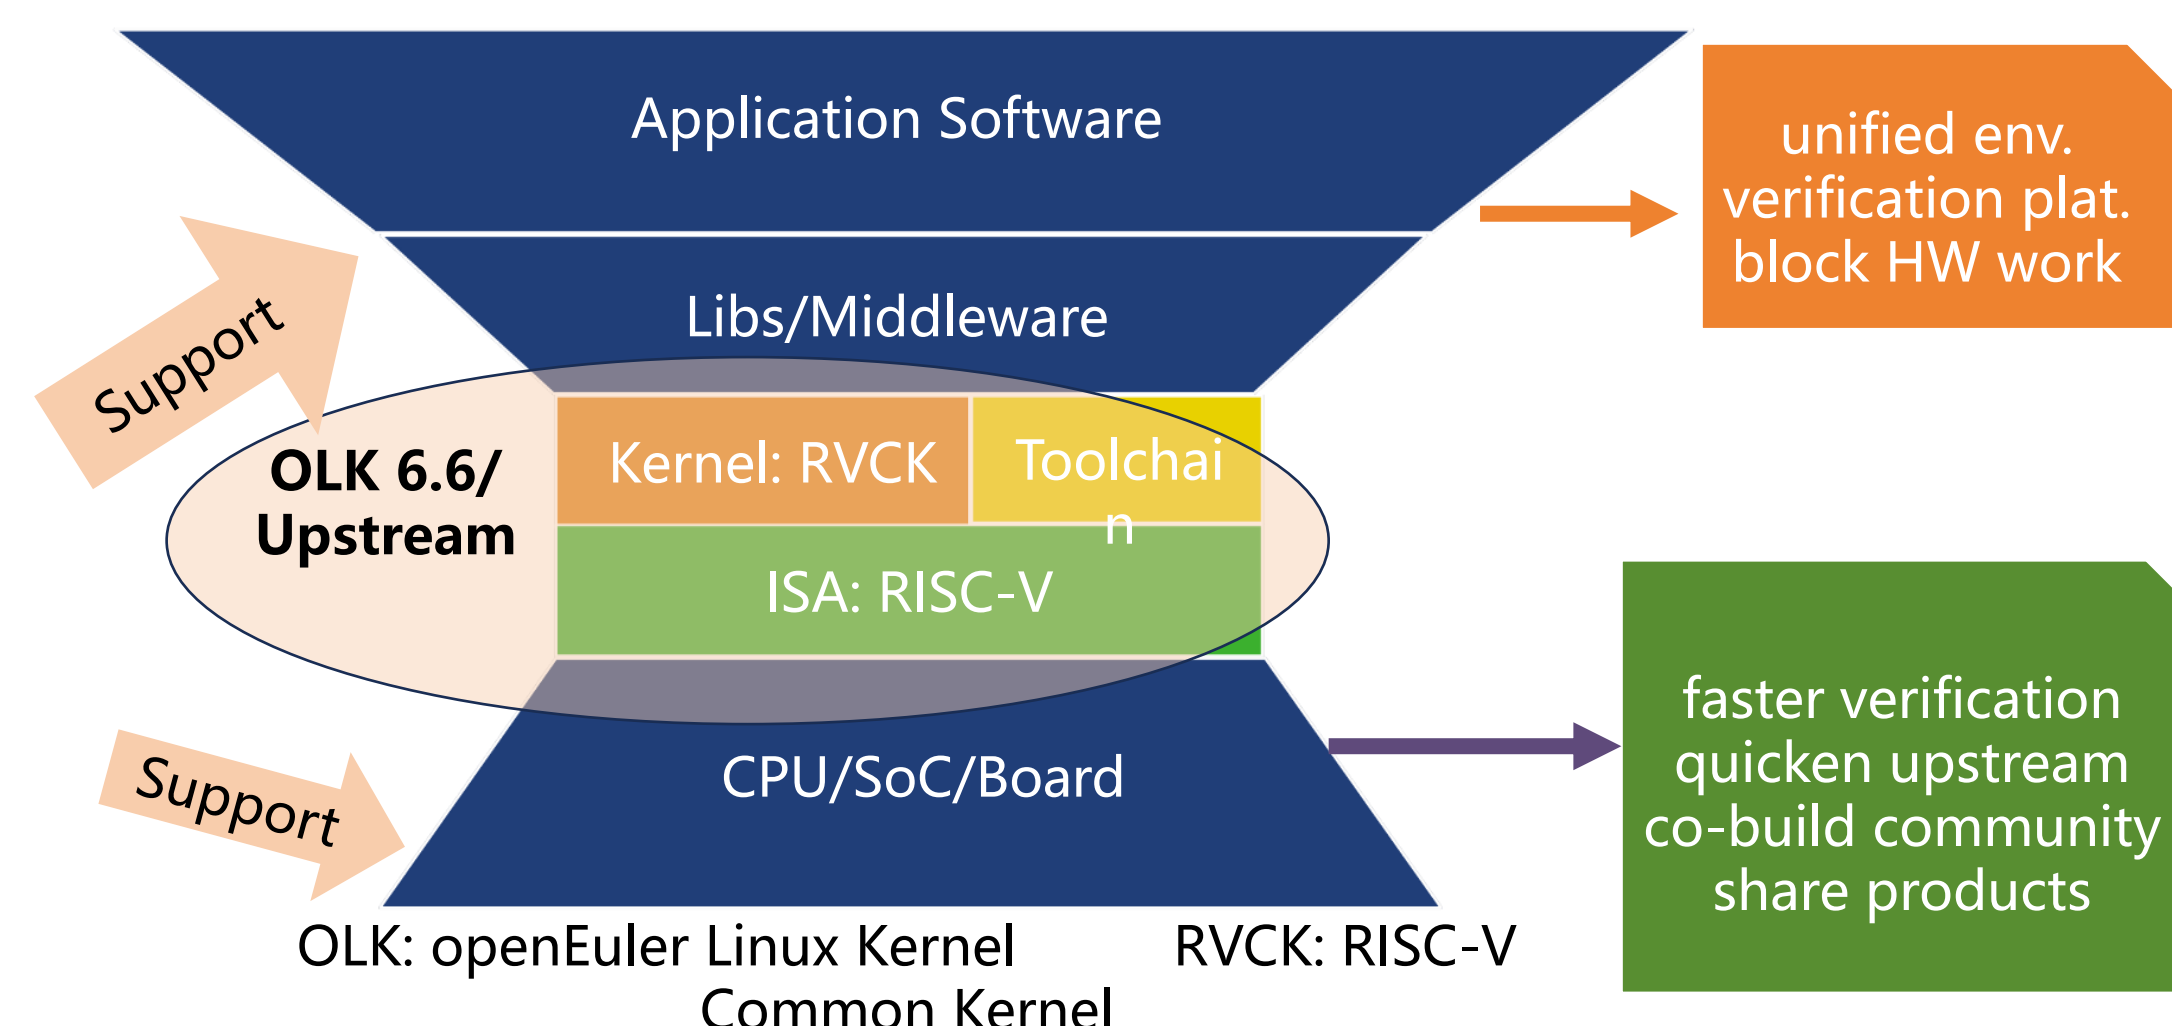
Application Software

unified env.
verification plat.
block HW work

Libs/Middleware

Support

OLK 6.6/
Upstream

Kernel: RVCK

Toolchain

ISA: RISC-V

Support

CPU/SoC/Board

faster verification
quicken upstream
co-build community
share products

OLK: openEuler Linux Kernel

RVCK: RISC-V Common Kernel